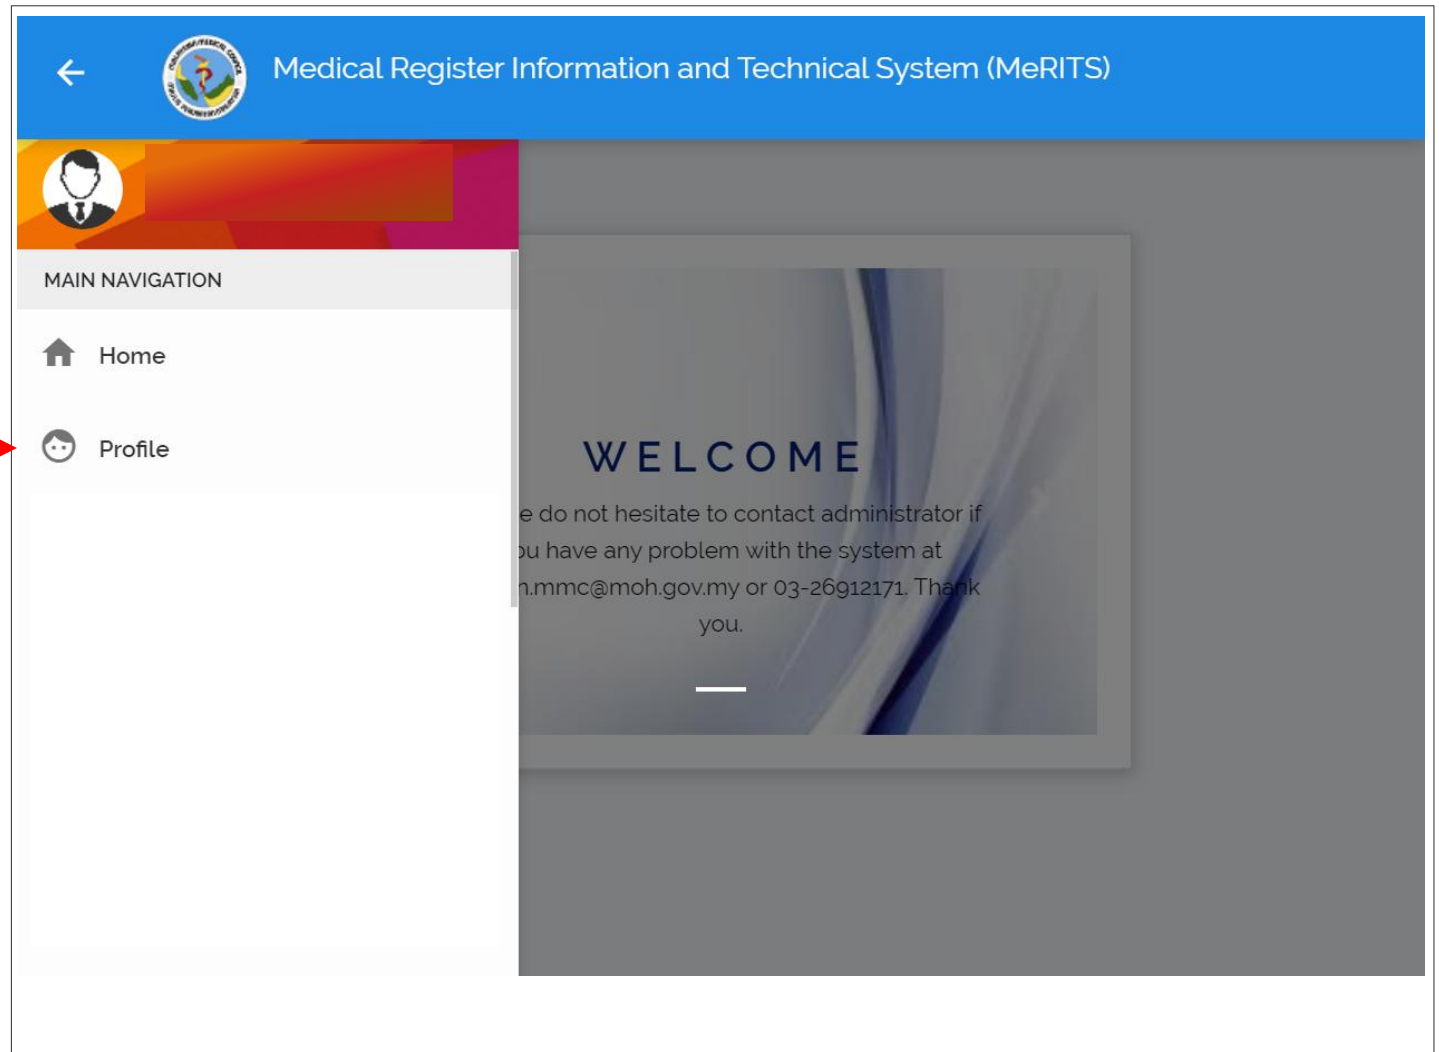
Medical Register Information and Technical System (MeRITS)

MAIN NAVIGATION

Home

Profile

WELCOME

e do not hesitate to contact administrator if u have any problem with the system at n.mmc@moh.gov.my or 03-26912171. Thank you.